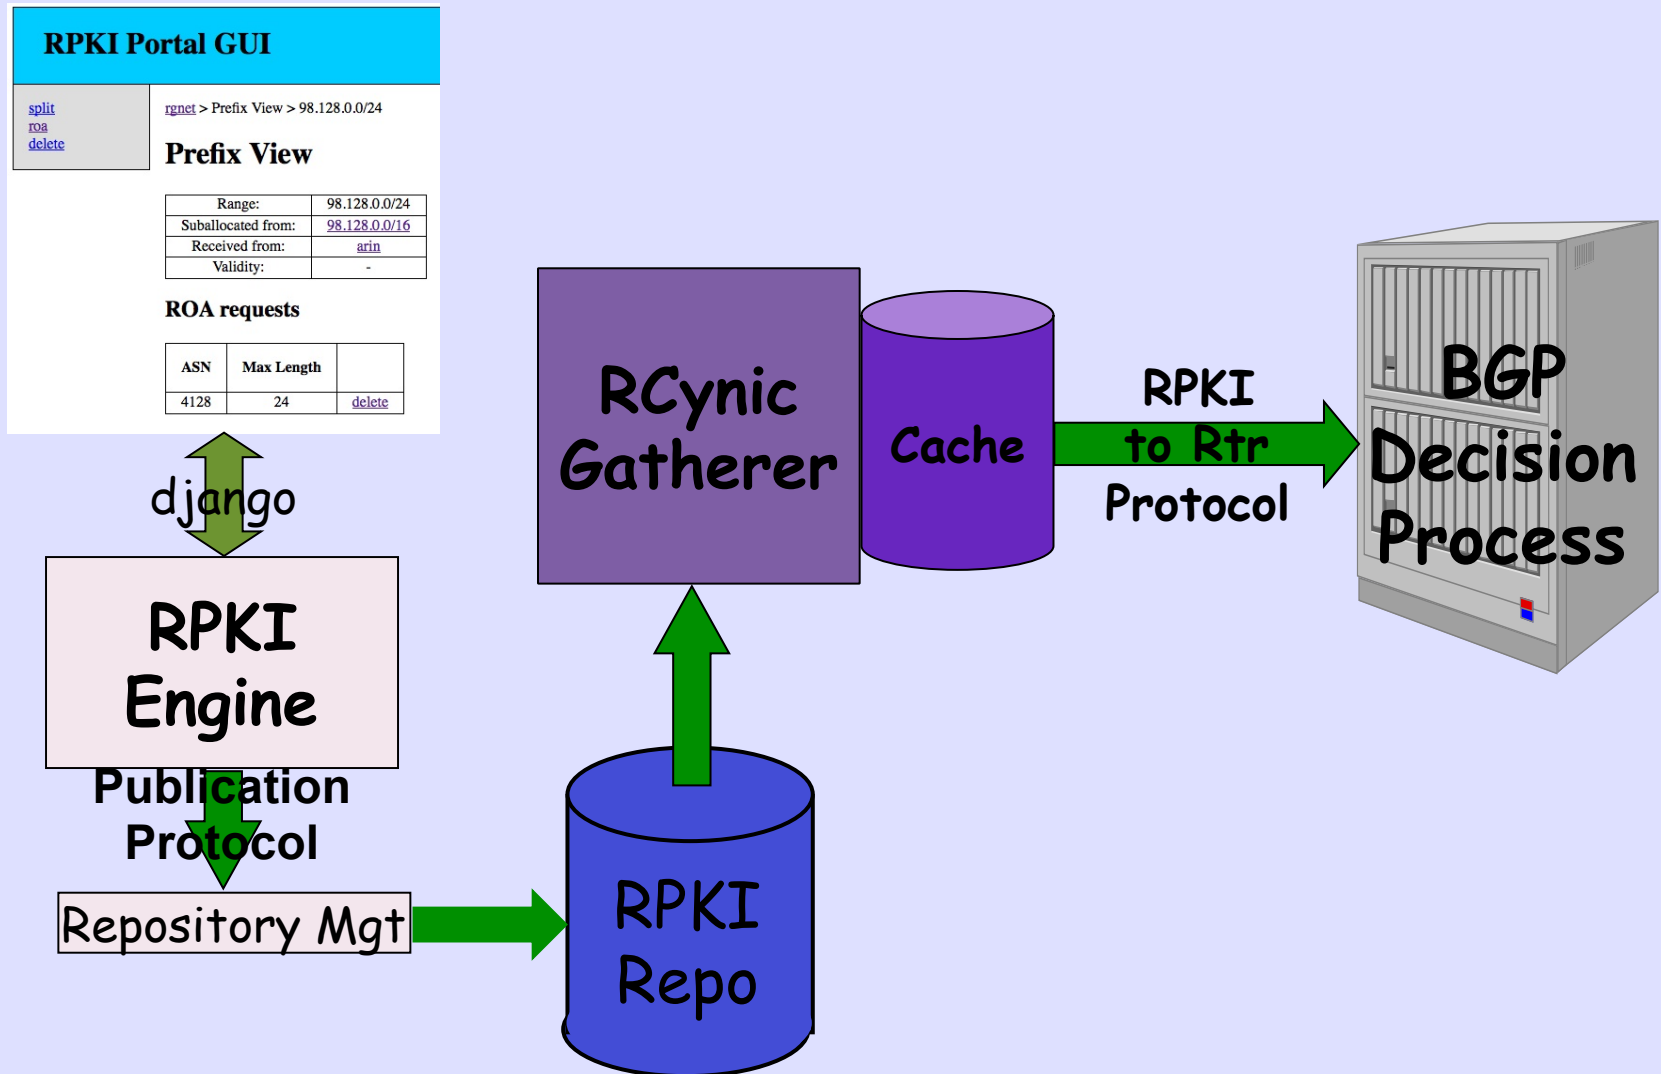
RPKI Portal GUI

split
roa
delete

rgnet > Prefix View > 98.128.0.0/24

Prefix View

| Range: | 98.128.0.0/24 |
|---|---|
| Suballocated from: | 98.128.0.0/16 |
| Received from: | arin |
| Validity: | - |

ROA requests

| ASN | Max Length | |
|---|---|---|
| 4128 | 24 | delete |

django

RPKI Engine

Publication Protocol

Repository Mgt

RPKI Repo

RCynic Gatherer

Cache

RPKI to Rtr Protocol

BGP Decision Process